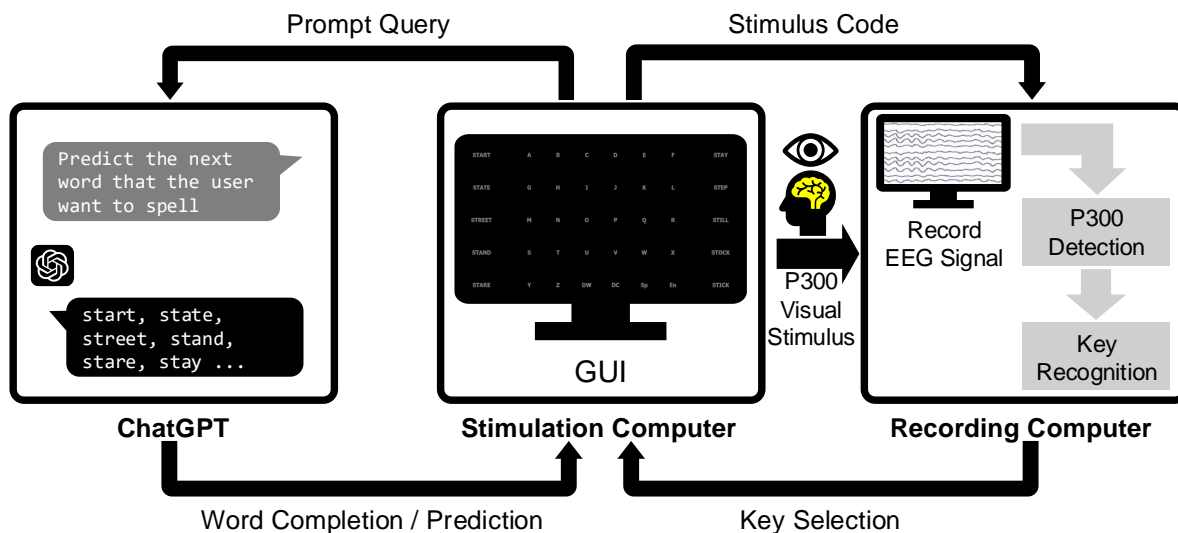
Prompt Query

Stimulus Code

Predict the next word that the user want to spell

start, state, street, stand, stare, stay ...

| START | A | B | C | D | E | F | STAY |
|---|---|---|---|---|---|---|---|
| STATE | G | H | I | J | K | L | STEP |
| STREET | M | N | O | P | Q | R | STILL |
| STAND | S | T | U | V | W | X | STOCK |
| STARE | Y | Z | DW | DC | Sp | En | STICK |

GUI

P300 Visual Stimulus

Record EEG Signal

P300 Detection

Key Recognition

ChatGPT

Stimulation Computer

Recording Computer

Word Completion / Prediction

Key Selection